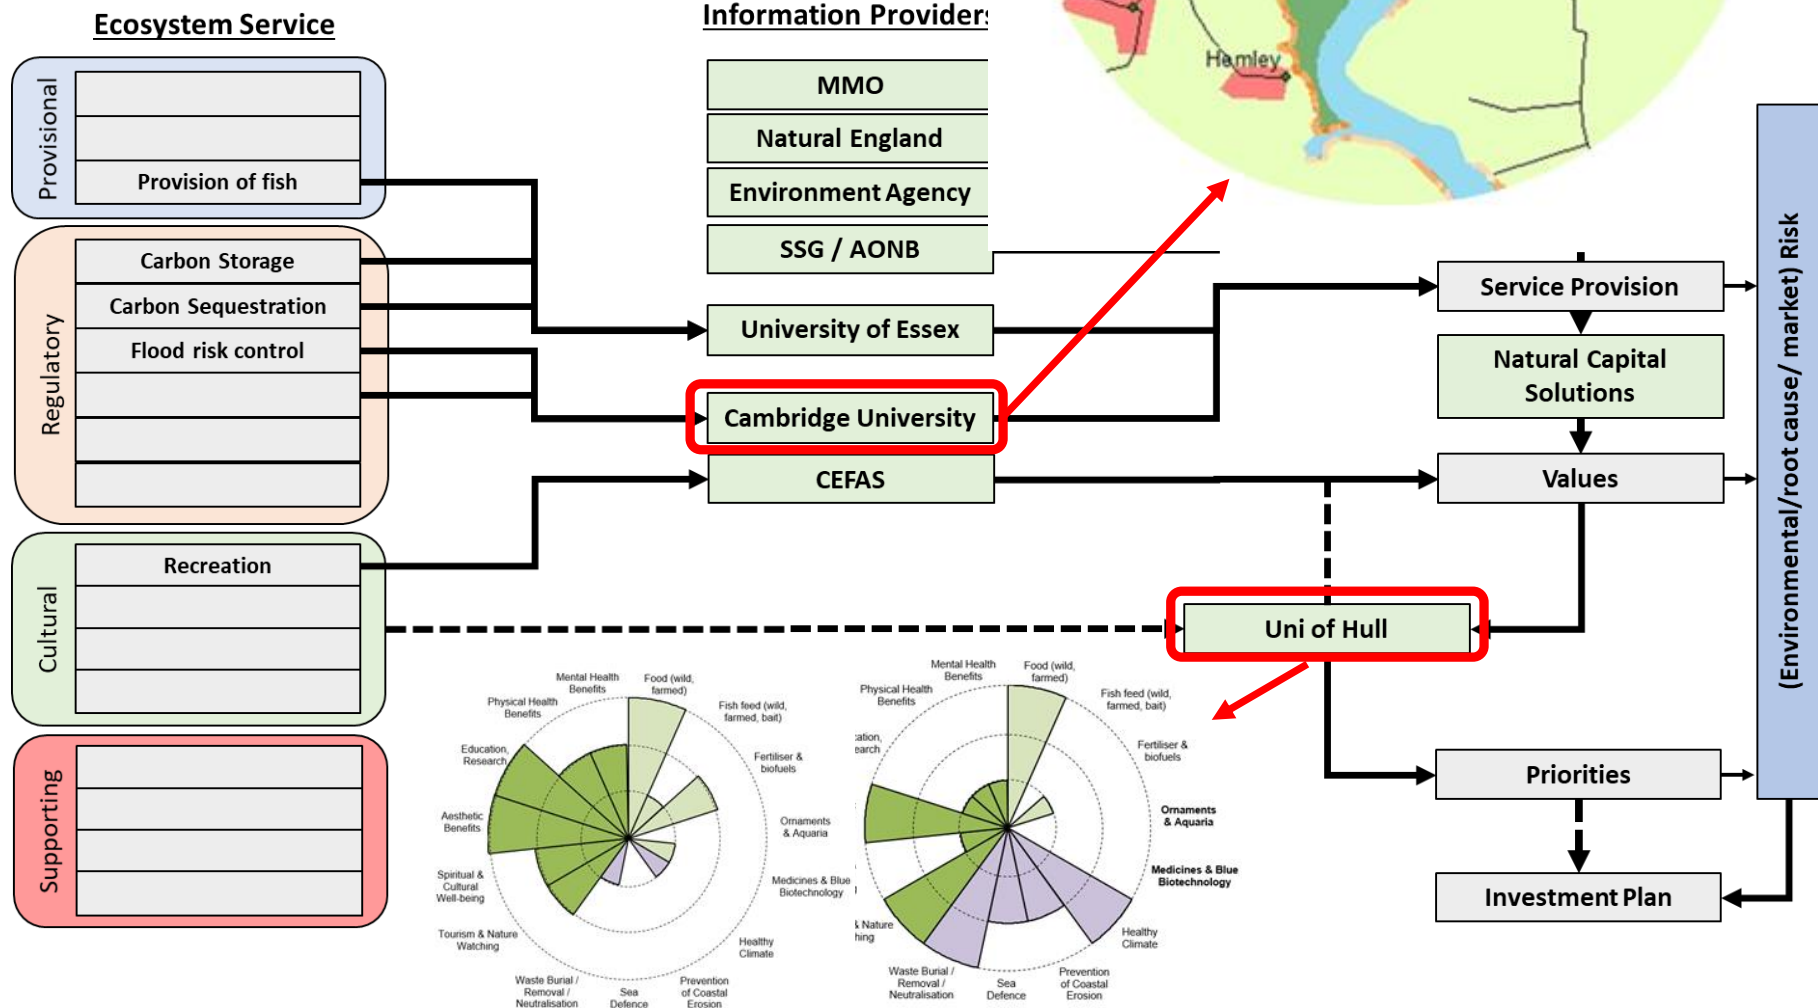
Ecosystem Service

Provisional

Provision of fish

Regulatory

Carbon Storage

Carbon Sequestration

Flood risk control

Cultural

Recreation

Supporting

Information Provider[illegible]

MMO

Natural England

Environment Agency

SSG / AONB

University of Essex

Cambridge University

CEFAS

Hamley

Service Provision

Natural Capital Solutions

Values

Uni of Hull

Priorities

Investment Plan

(Environmental/root cause/ market) Risk

Mental Health Benefits
Food (wild, farmed)
Physical Health Benefits
Fish feed (wild, farmed, bait)
Education, Research
Fertiliser & biofuels
Aesthetic Benefits
Ornaments & Aquaria
Spiritual & Cultural Well-being
Medicines & Blue Biotechnology
Tourism & Nature Watching
Healthy Climate
Waste Burial / Removal / Neutralisation
Sea Defence
Prevention of Coastal Erosion

Mental Health Benefits
Food (wild, farmed)
Physical Health Benefits
Fish feed (wild, farmed, bait)
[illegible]ation, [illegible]earch
Fertiliser & biofuels
Ornaments & Aquaria
Medicines & Blue Biotechnology
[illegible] Nature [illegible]hing
Healthy Climate
Waste Burial / Removal / Neutralisation
Sea Defence
Prevention of Coastal Erosion